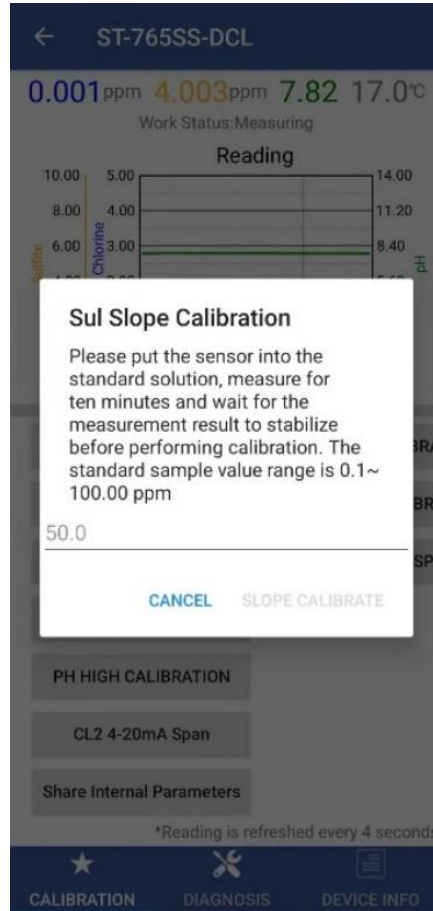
ST-765SS-DCL

0.001ppm 4.003ppm 7.82 17.0℃

Work Status:Measuring

Reading

10.00 5.00 14.00

8.00 4.00 11.20

6.00 3.00 8.40

Sulfite Chlorine pH

Sul Slope Calibration

Please put the sensor into the standard solution, measure for ten minutes and wait for the measurement result to stabilize before performing calibration. The standard sample value range is 0.1~ 100.00 ppm

50.0

CANCEL SLOPE CALIBRATE

PH HIGH CALIBRATION

CL2 4-20mA Span

Share Internal Parameters

*Reading is refreshed every 4 second

CALIBRATION DIAGNOSIS DEVICE INFO